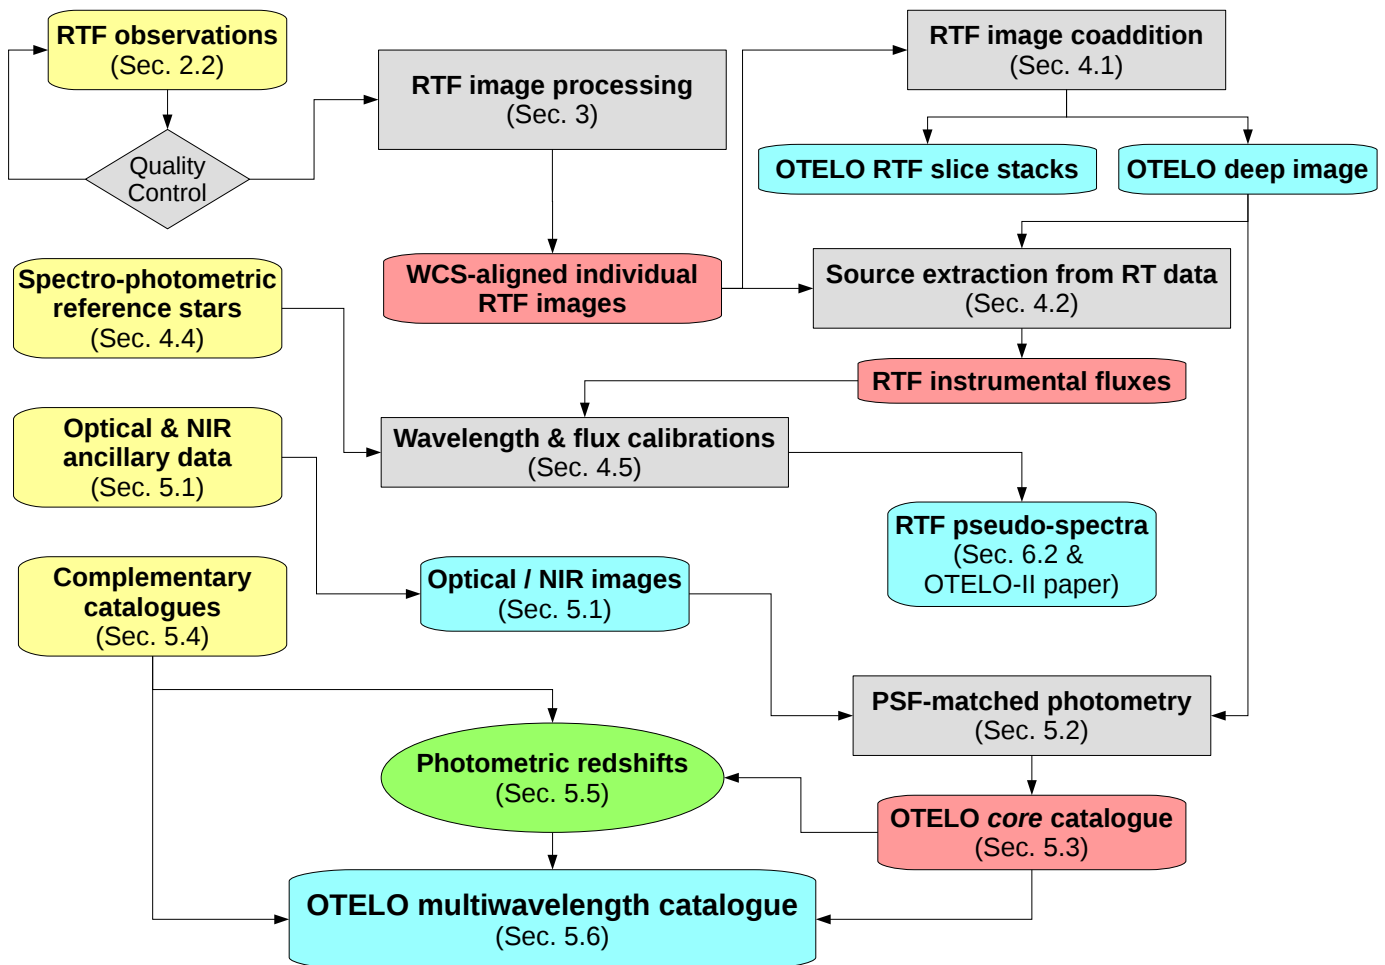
RTF observations
(Sec. 2.2)

Quality Control

RTF image processing
(Sec. 3)

RTF image coaddition
(Sec. 4.1)

OTELO RTF slice stacks

OTELO deep image

WCS-aligned individual RTF images

Source extraction from RT data
(Sec. 4.2)

Spectro-photometric reference stars
(Sec. 4.4)

RTF instrumental fluxes

Optical & NIR ancillary data
(Sec. 5.1)

Wavelength & flux calibrations
(Sec. 4.5)

RTF pseudo-spectra
(Sec. 6.2 & OTELO-II paper)

Complementary catalogues
(Sec. 5.4)

Optical / NIR images
(Sec. 5.1)

PSF-matched photometry
(Sec. 5.2)

Photometric redshifts
(Sec. 5.5)

OTELO *core* catalogue
(Sec. 5.3)

OTELO multiwavelength catalogue
(Sec. 5.6)